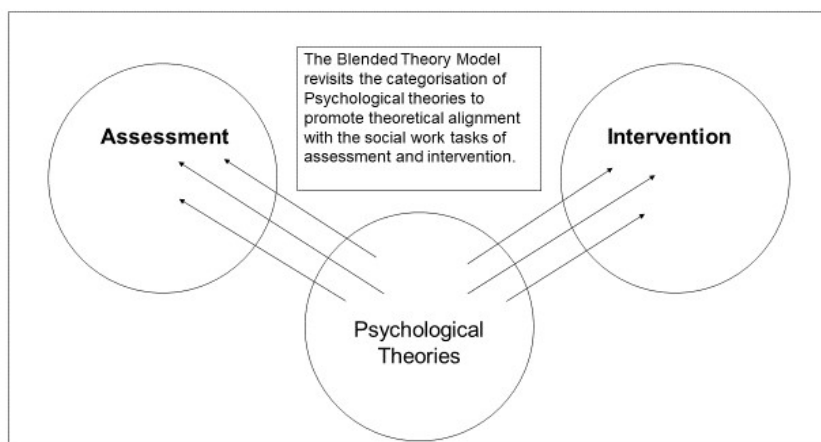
The Blended Theory Model revisits the categorisation of Psychological theories to promote theoretical alignment with the social work tasks of assessment and intervention.

Assessment

Intervention

Psychological Theories